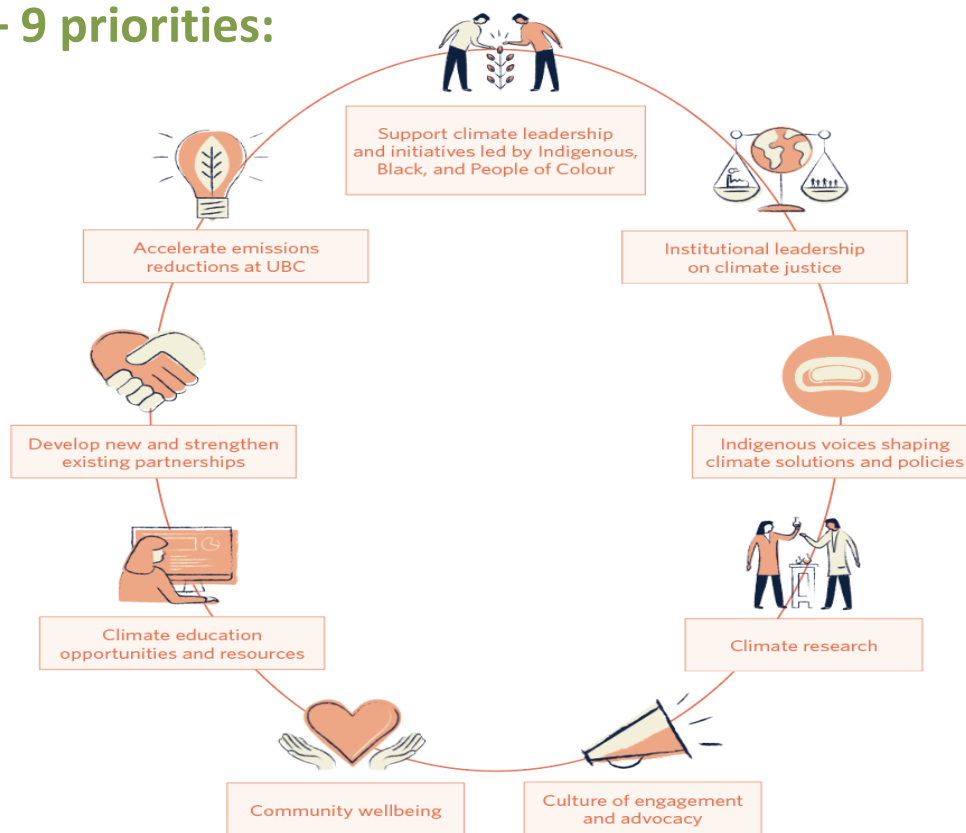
- 9 priorities:

Support climate leadership and initiatives led by Indigenous, Black, and People of Colour

Institutional leadership on climate justice

Indigenous voices shaping climate solutions and policies

Climate research

Culture of engagement and advocacy

Community wellbeing

Climate education opportunities and resources

Develop new and strengthen existing partnerships

Accelerate emissions reductions at UBC